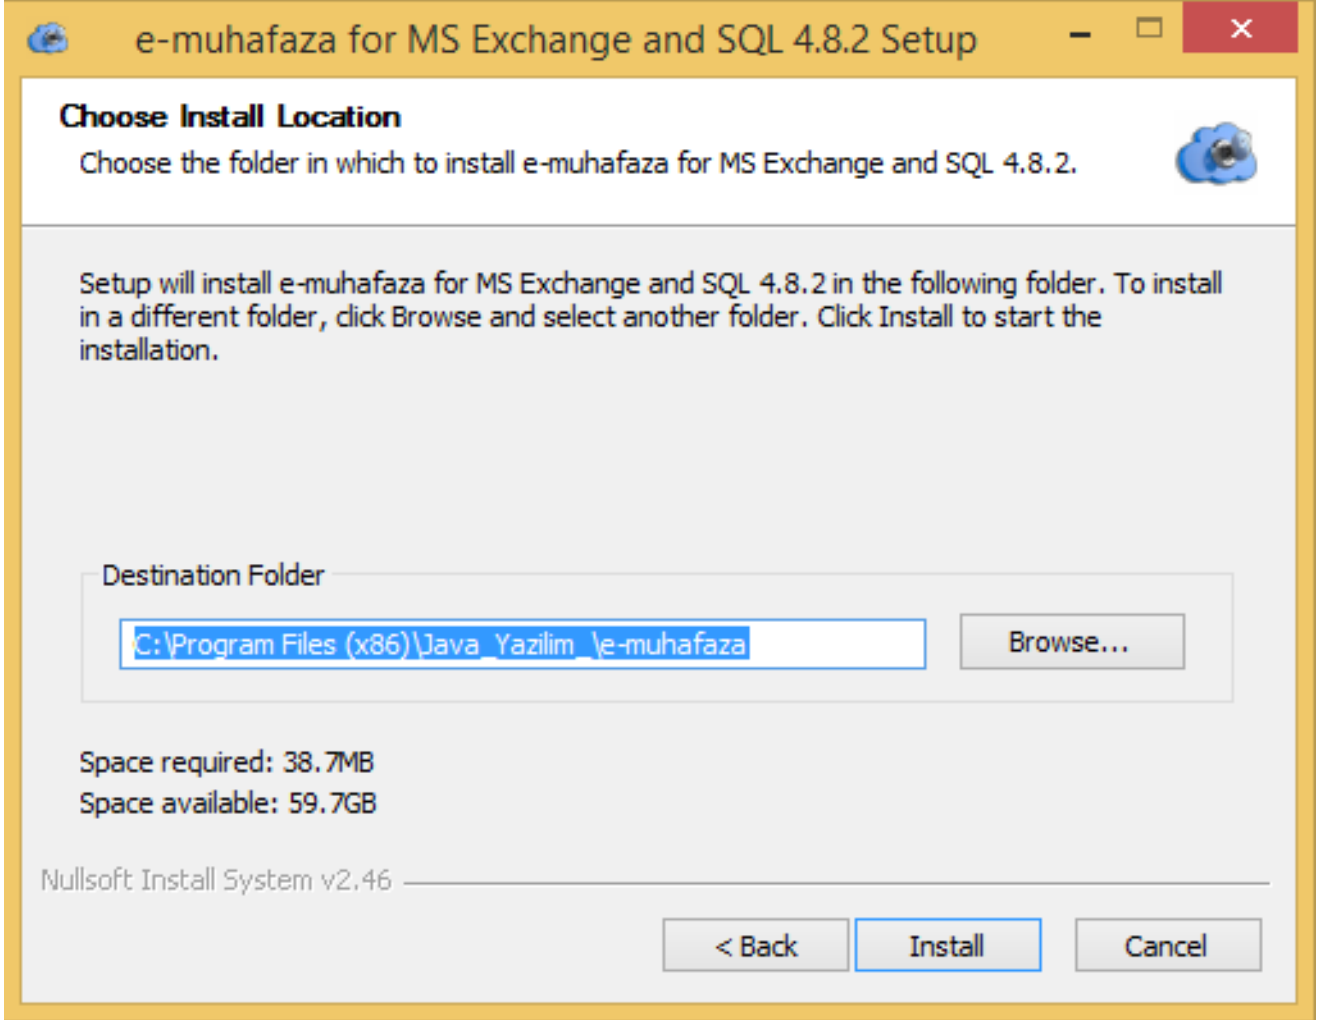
e-muhafaza for MS Exchange and SQL 4.8.2 Setup

Choose Install Location
Choose the folder in which to install e-muhafaza for MS Exchange and SQL 4.8.2.

Setup will install e-muhafaza for MS Exchange and SQL 4.8.2 in the following folder. To install in a different folder, click Browse and select another folder. Click Install to start the installation.

Destination Folder

C:\Program Files (x86)\Java_Yazilim_\e-muhafaza

Browse...

Space required: 38.7MB
Space available: 59.7GB

Nullsoft Install System v2.46

< Back
Install
Cancel